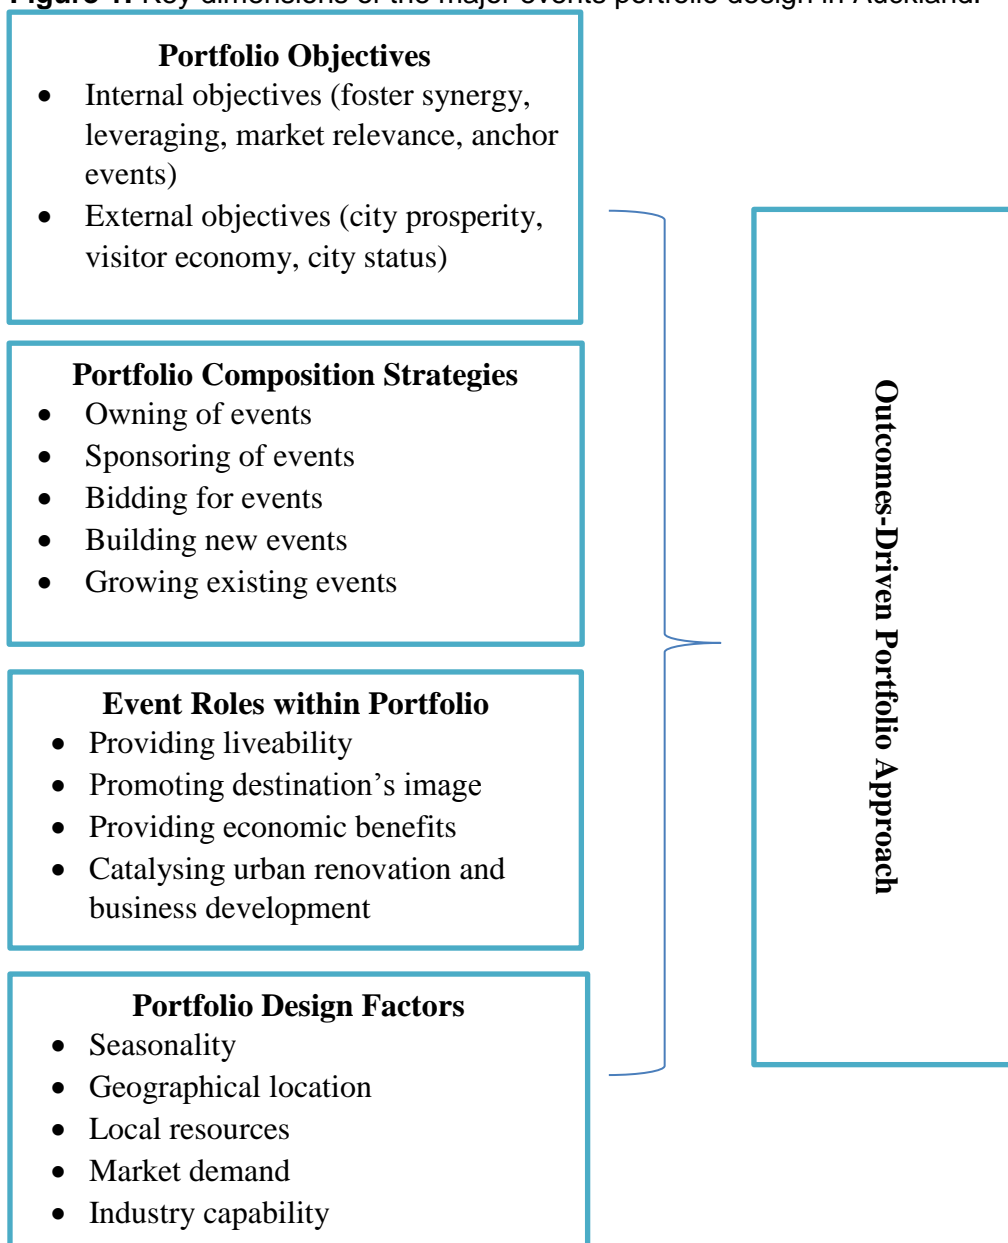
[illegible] Key dimensions of the major events portfolio design in Auckland.

Portfolio Objectives
- Internal objectives (foster synergy, leveraging, market relevance, anchor events)
- External objectives (city prosperity, visitor economy, city status)

Portfolio Composition Strategies
- Owning of events
- Sponsoring of events
- Bidding for events
- Building new events
- Growing existing events

Event Roles within Portfolio
- Providing liveability
- Promoting destination's image
- Providing economic benefits
- Catalysing urban renovation and business development

Portfolio Design Factors
- Seasonality
- Geographical location
- Local resources
- Market demand
- Industry capability

Outcomes-Driven Portfolio Approach